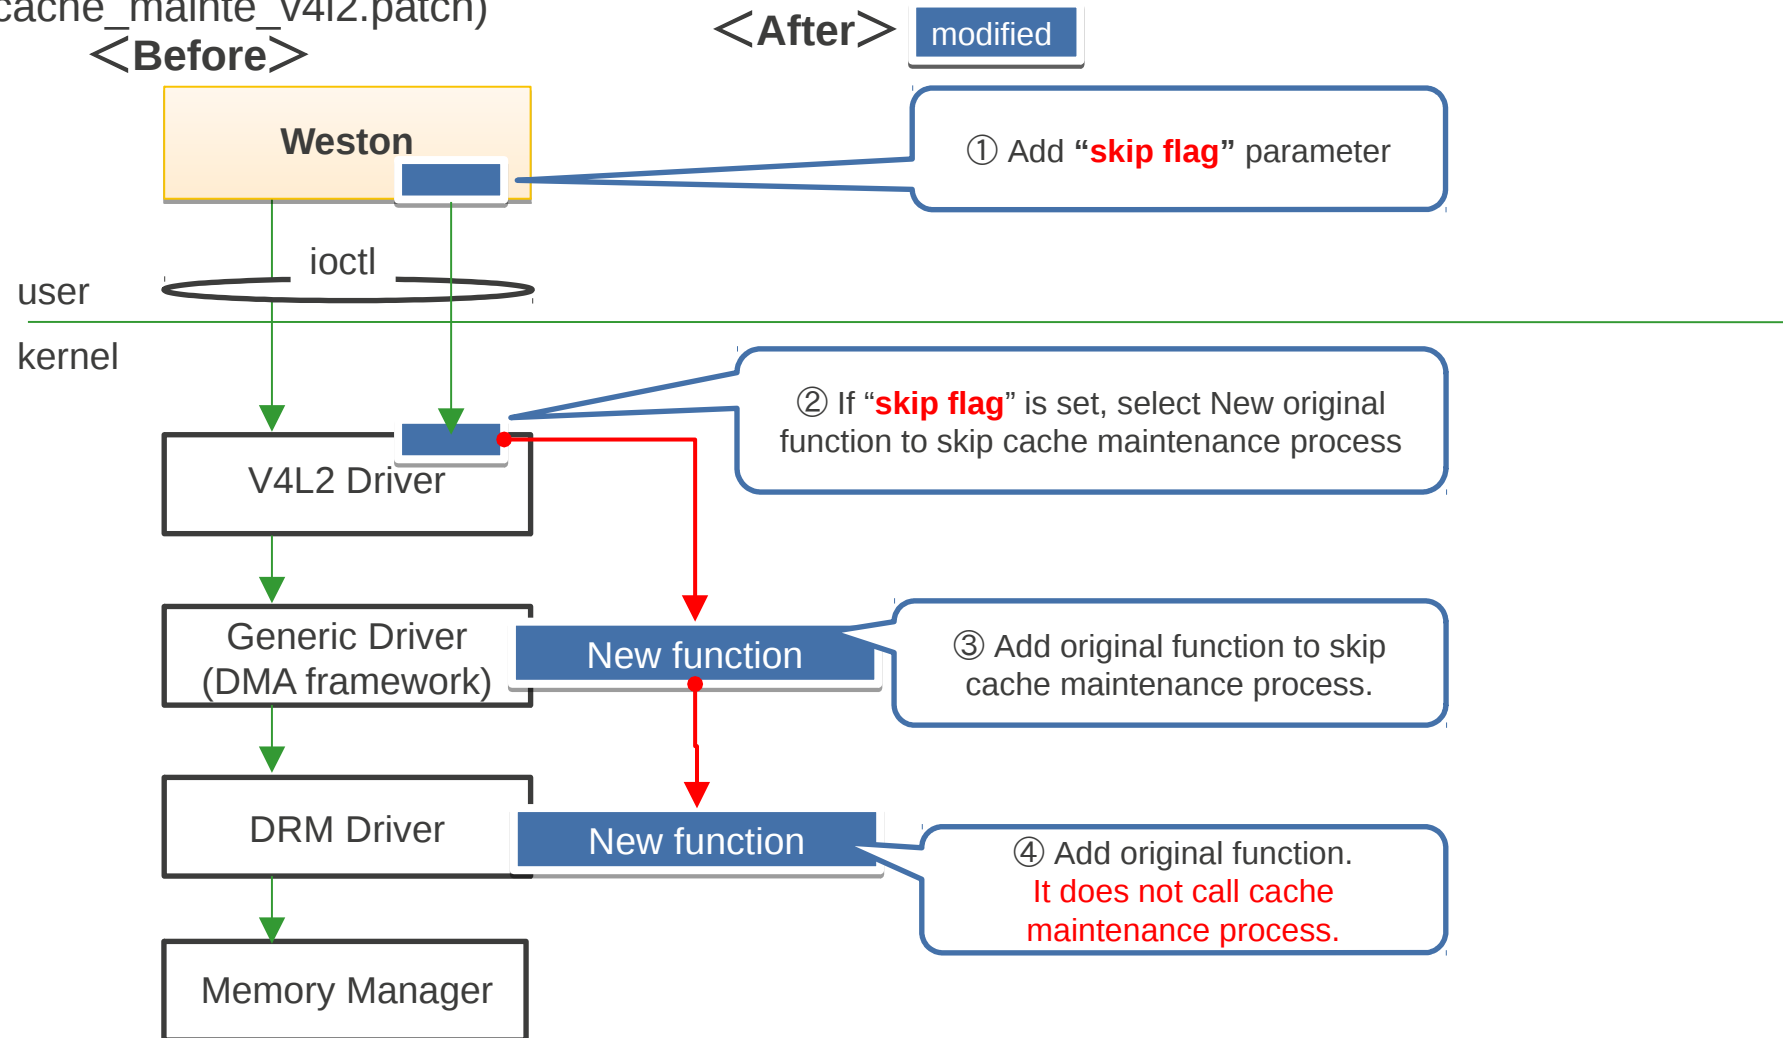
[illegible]cache_mainte_v4l2.patch)

＜Before＞

＜After＞ modified

Weston

① Add “skip flag” parameter

ioctl

user

kernel

② If “skip flag” is set, select New original function to skip cache maintenance process

V4L2 Driver

Generic Driver (DMA framework)

New function

③ Add original function to skip cache maintenance process.

DRM Driver

New function

④ Add original function. It does not call cache maintenance process.

Memory Manager